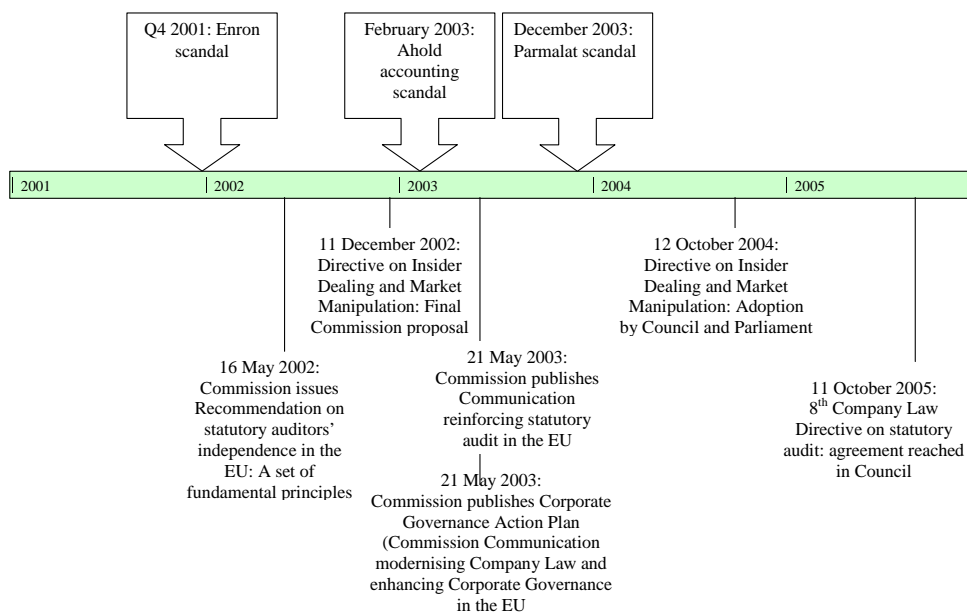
Q4 2001: Enron scandal

February 2003: Ahold accounting scandal

December 2003: Parmalat scandal

2001

2002

2003

2004

2005

11 December 2002: Directive on Insider Dealing and Market Manipulation: Final Commission proposal

12 October 2004: Directive on Insider Dealing and Market Manipulation: Adoption by Council and Parliament

16 May 2002: Commission issues Recommendation on statutory auditors' independence in the EU: A set of fundamental principles

21 May 2003: Commission publishes Communication reinforcing statutory audit in the EU

21 May 2003: Commission publishes Corporate Governance Action Plan (Commission Communication modernising Company Law and enhancing Corporate Governance in the EU

11 October 2005: 8$^{th}$ Company Law Directive on statutory audit: agreement reached in Council